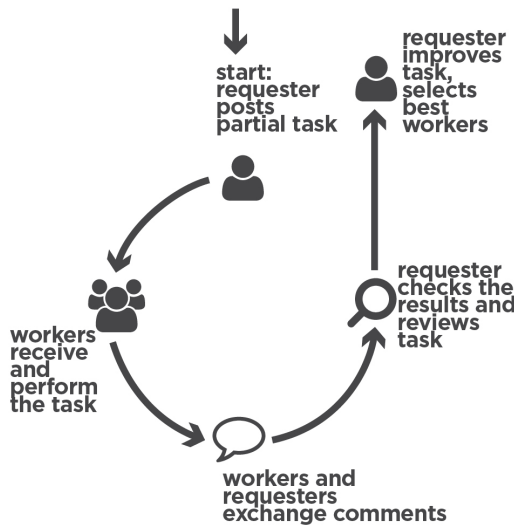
start: requester posts partial task

requester improves task, selects best workers

workers receive and perform the task

requester checks the results and reviews task

workers and requesters exchange comments